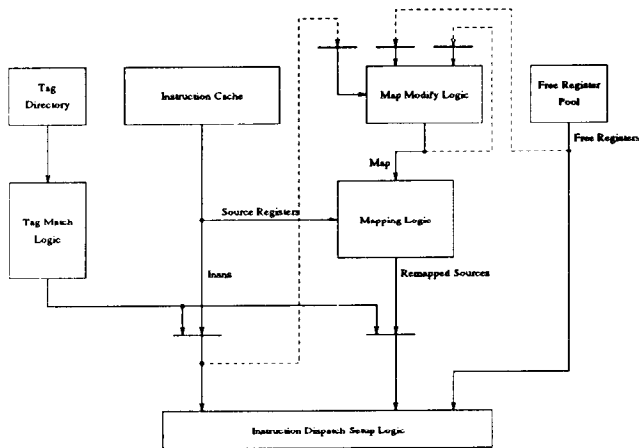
Tag Directory

Instruction Cache

Map Modify Logic

Free Register Pool

Free Registers

Map

Tag Match Logic

Source Registers

Mapping Logic

Insns

Remapped Sources

Instruction Dispatch Setup Logic